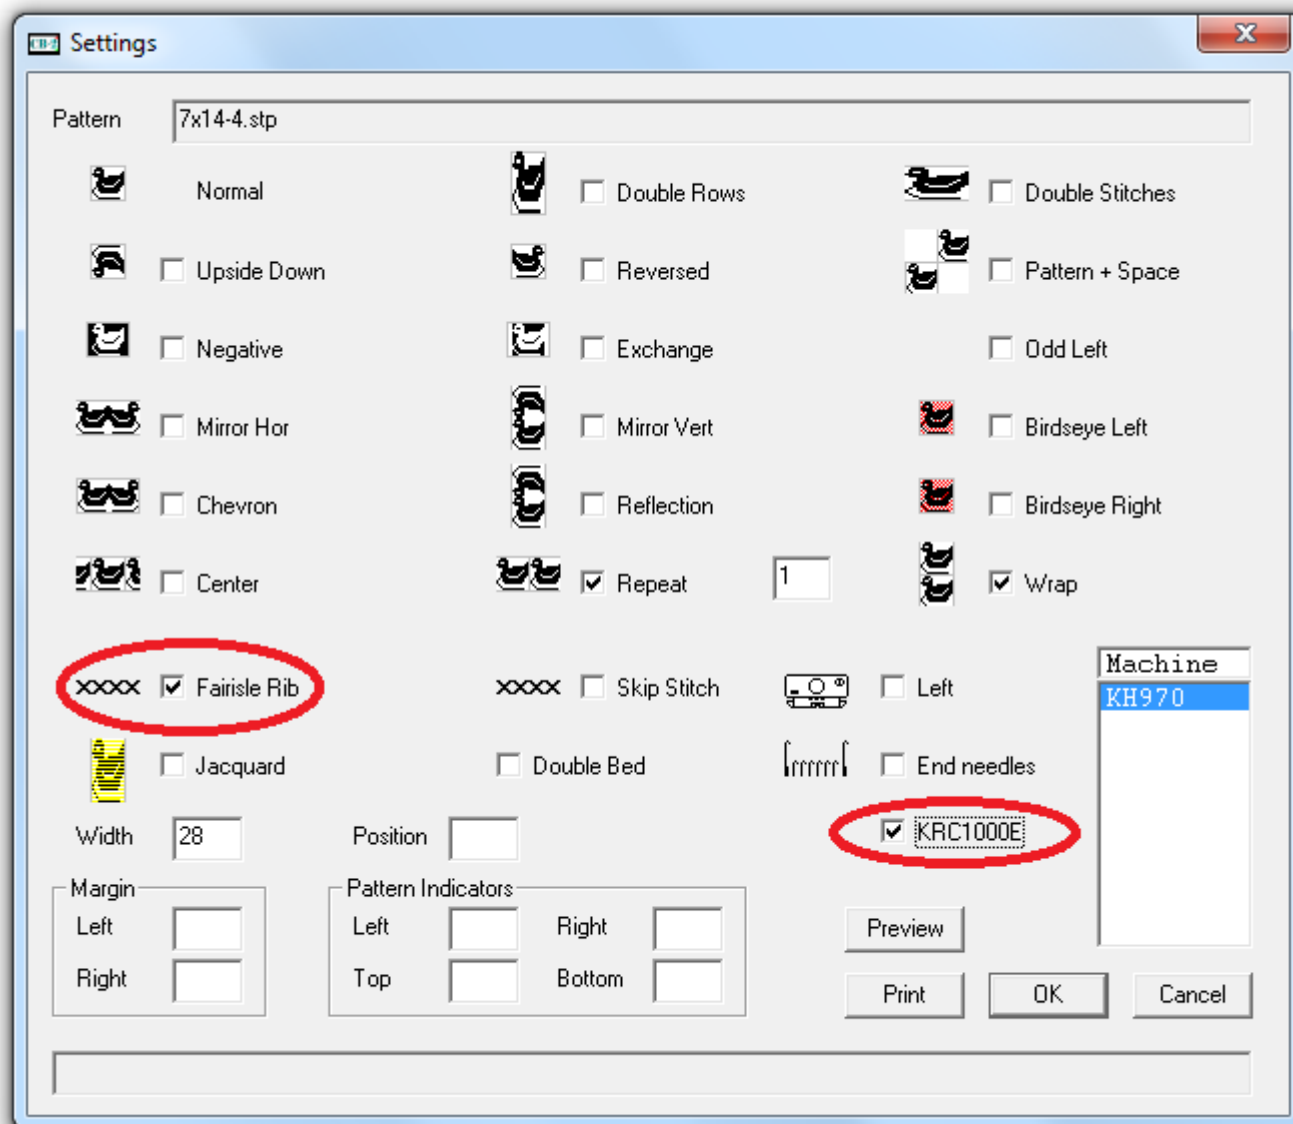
Settings

Pattern 7x14-4.stp

Normal
Double Rows
Double Stitches
Upside Down
Reversed
Pattern + Space
Negative
Exchange
Odd Left
Mirror Hor
Mirror Vert
Birdseye Left
Chevron
Reflection
Birdseye Right
Center
Repeat 1
Wrap

XXXX Fairisle Rib
XXXX Skip Stitch
Left
Jacquard
Double Bed
End needles
KRC1000E

Machine
KH970

Width 28
Position

Margin
Left
Right

Pattern Indicators
Left
Right
Top
Bottom

Preview
Print
OK
Cancel